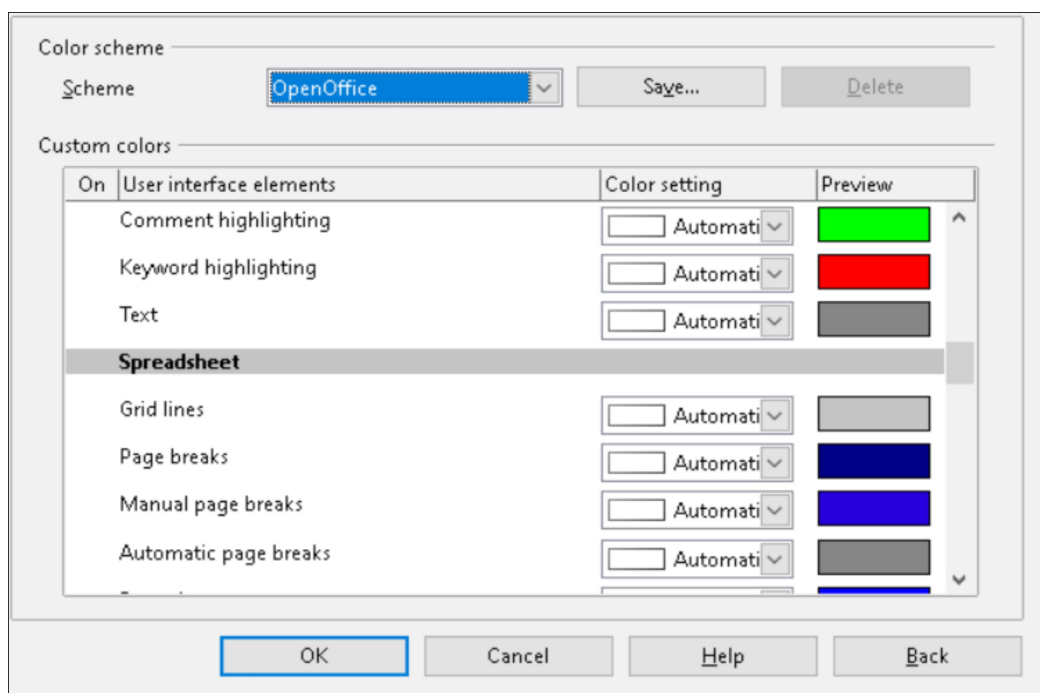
Color scheme

Scheme OpenOffice Save... Delete

Custom colors

| On | User interface elements | Color setting | Preview |
|---|---|---|---|
| | Comment highlighting | Automati | |
| | Keyword highlighting | Automati | |
| | Text | Automati | |
| | **Spreadsheet** | | |
| | Grid lines | Automati | |
| | Page breaks | Automati | |
| | Manual page breaks | Automati | |
| | Automatic page breaks | Automati | |

OK Cancel Help Back